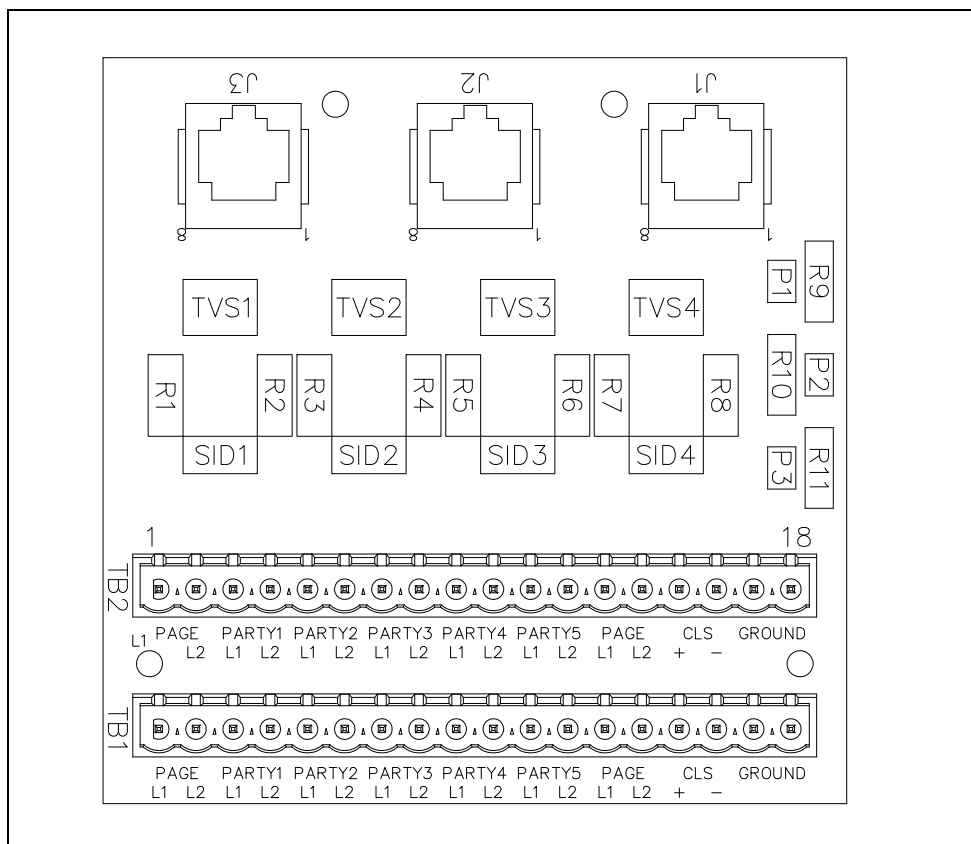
J3
8 1
J2
8 1
J1
8 1

TVS1 TVS2 TVS3 TVS4

P1 R9

R1 R2 R3 R4 R5 R6 R7 R8

R10 P2

SID1 SID2 SID3 SID4

P3 R11

1 18

TB2

L1 PAGE L2 PARTY1 L1 L2 PARTY2 L1 L2 PARTY3 L1 L2 PARTY4 L1 L2 PARTY5 L1 L2 PAGE L1 L2 CLS + − GROUND

TB1

PAGE L1 L2 PARTY1 L1 L2 PARTY2 L1 L2 PARTY3 L1 L2 PARTY4 L1 L2 PARTY5 L1 L2 PAGE L1 L2 CLS + − GROUND